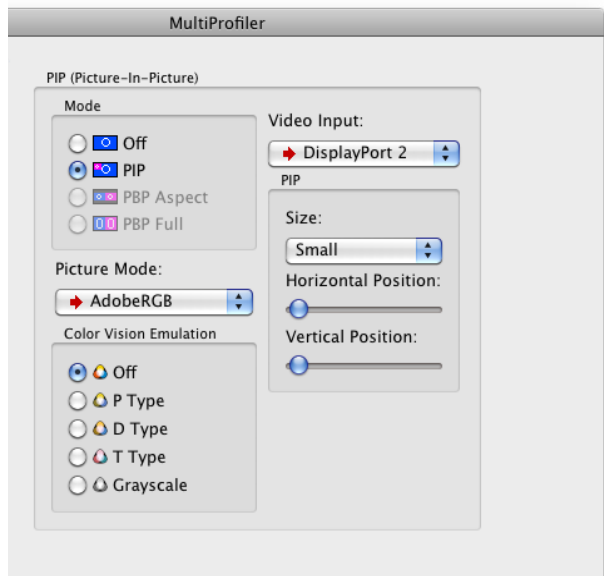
MultiProfiler

PIP (Picture-In-Picture)

Mode

Off

PIP

PBP Aspect

PBP Full

Picture Mode:

AdobeRGB

Color Vision Emulation

Off

P Type

D Type

T Type

Grayscale

Video Input:

DisplayPort 2

PIP

Size:

Small

Horizontal Position:

Vertical Position: